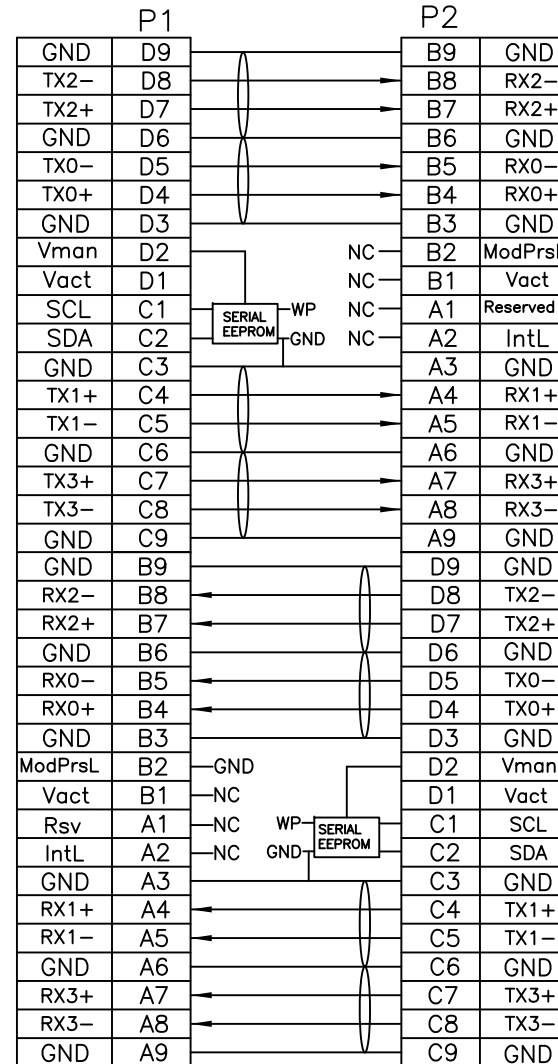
P1

| GND | D9 |
|---|---|
| TX2− | D8 |
| TX2+ | D7 |
| GND | D6 |
| TX0− | D5 |
| TX0+ | D4 |
| GND | D3 |
| Vman | D2 |
| Vact | D1 |
| SCL | C1 |
| SDA | C2 |
| GND | C3 |
| TX1+ | C4 |
| TX1− | C5 |
| GND | C6 |
| TX3+ | C7 |
| TX3− | C8 |
| GND | C9 |
| GND | B9 |
| RX2− | B8 |
| RX2+ | B7 |
| GND | B6 |
| RX0− | B5 |
| RX0+ | B4 |
| GND | B3 |
| ModPrsL | B2 |
| Vact | B1 |
| Rsv | A1 |
| IntL | A2 |
| GND | A3 |
| RX1+ | A4 |
| RX1− | A5 |
| GND | A6 |
| RX3+ | A7 |
| RX3− | A8 |
| GND | A9 |

SERIAL EEPROM WP GND

NC NC NC NC

GND NC NC NC

WP GND SERIAL EEPROM

P2

| B9 | GND |
|---|---|
| B8 | RX2− |
| B7 | RX2+ |
| B6 | GND |
| B5 | RX0− |
| B4 | RX0+ |
| B3 | GND |
| B2 | ModPrsl |
| B1 | Vact |
| A1 | Reserved |
| A2 | IntL |
| A3 | GND |
| A4 | RX1+ |
| A5 | RX1− |
| A6 | GND |
| A7 | RX3+ |
| A8 | RX3− |
| A9 | GND |
| D9 | GND |
| D8 | TX2− |
| D7 | TX2+ |
| D6 | GND |
| D5 | TX0− |
| D4 | TX0+ |
| D3 | GND |
| D2 | Vman |
| D1 | Vact |
| C1 | SCL |
| C2 | SDA |
| C3 | GND |
| C4 | TX1+ |
| C5 | TX1− |
| C6 | GND |
| C7 | TX3+ |
| C8 | TX3− |
| C9 | GND |